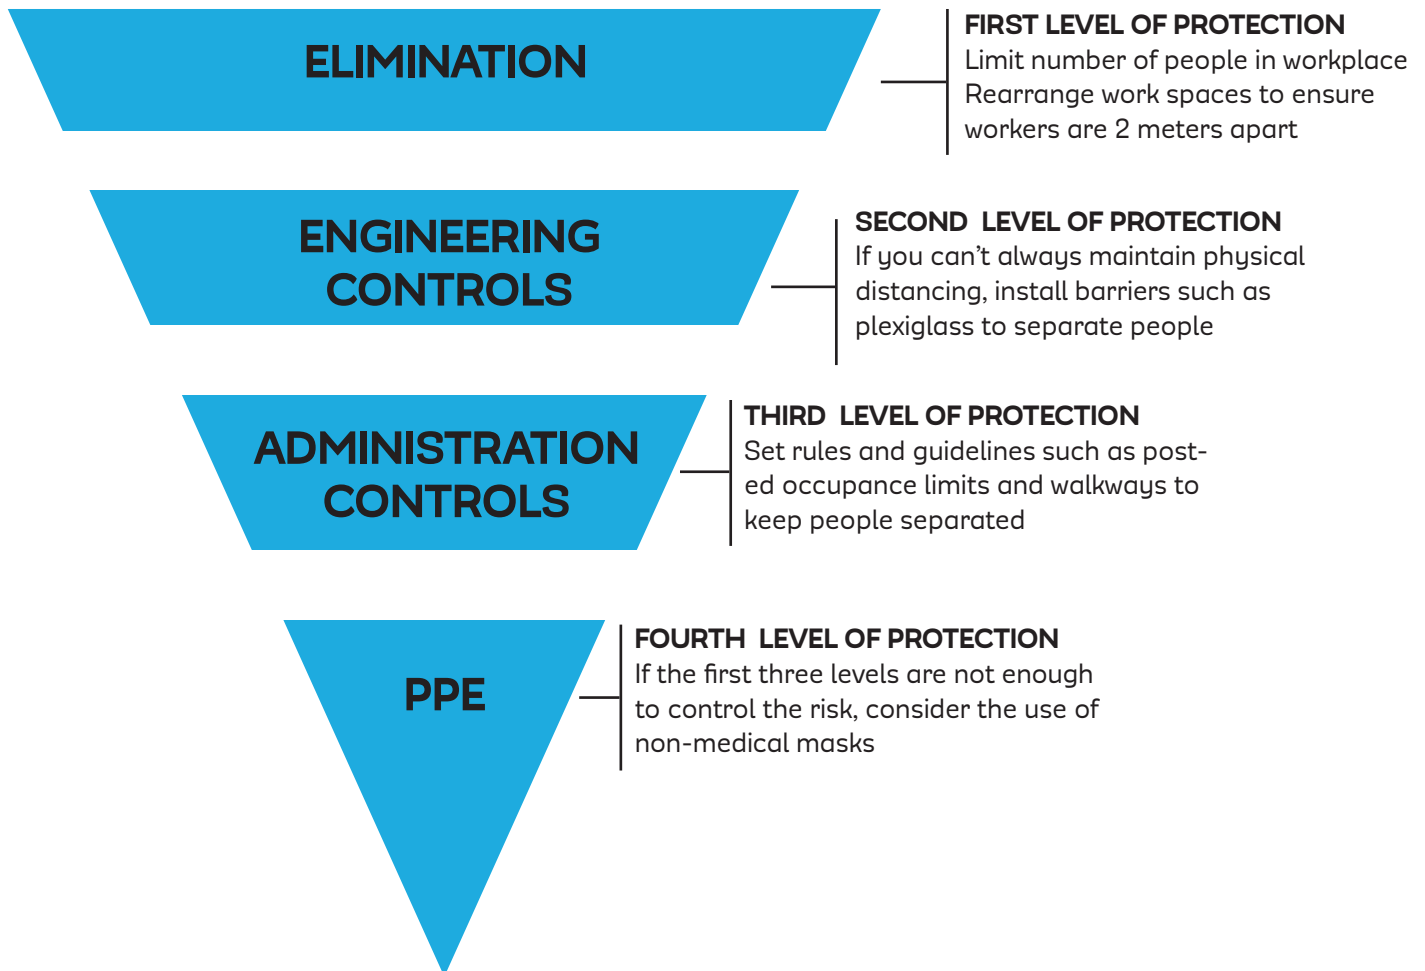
ELIMINATION

FIRST LEVEL OF PROTECTION
Limit number of people in workplace
Rearrange work spaces to ensure workers are 2 meters apart

ENGINEERING CONTROLS

SECOND LEVEL OF PROTECTION
If you can't always maintain physical distancing, install barriers such as plexiglass to separate people

ADMINISTRATION CONTROLS

THIRD LEVEL OF PROTECTION
Set rules and guidelines such as posted occupance limits and walkways to keep people separated

PPE

FOURTH LEVEL OF PROTECTION
If the first three levels are not enough to control the risk, consider the use of non-medical masks